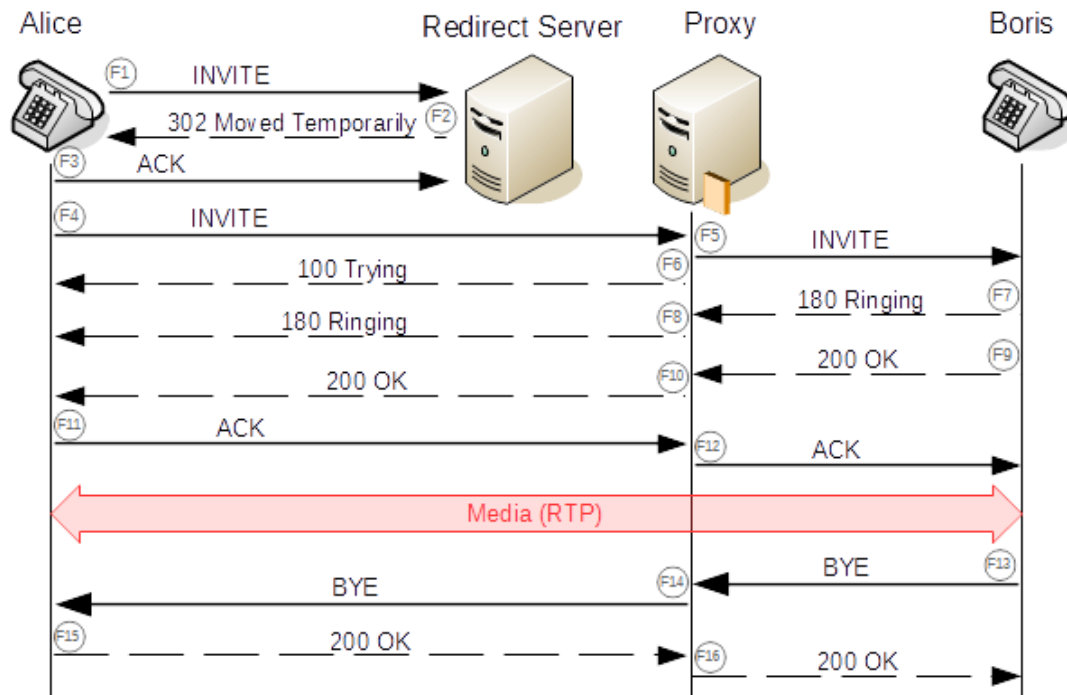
Alice
Redirect Server
Proxy
Boris
F1
INVITE
302 Moved Temporarily
F2
F3
ACK
F4
INVITE
F5
INVITE
100 Trying
F6
180 Ringing
F7
180 Ringing
F8
200 OK
F9
200 OK
F10
F11
ACK
F12
ACK
Media (RTP)
BYE
F13
BYE
F14
F15
200 OK
F16
200 OK